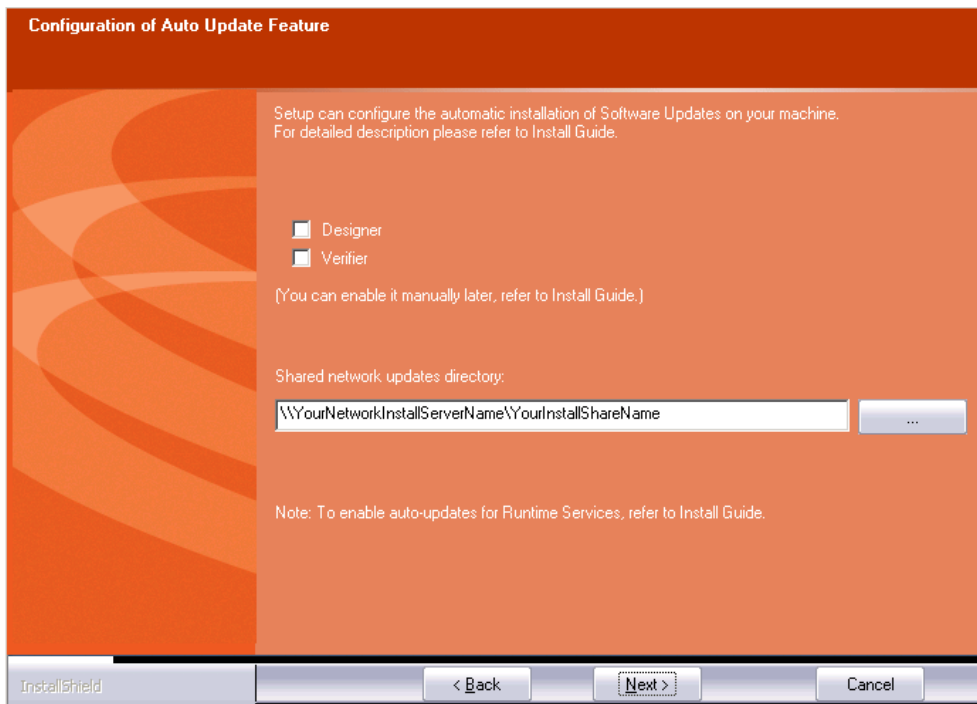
Configuration of Auto Update Feature

Setup can configure the automatic installation of Software Updates on your machine. For detailed description please refer to Install Guide.

Designer

Verifier

(You can enable it manually later, refer to Install Guide.)

Shared network updates directory:

\\YourNetworkInstallServerName\YourInstallShareName

...

Note: To enable auto-updates for Runtime Services, refer to Install Guide.

InstallShield

< Back

Next >

Cancel